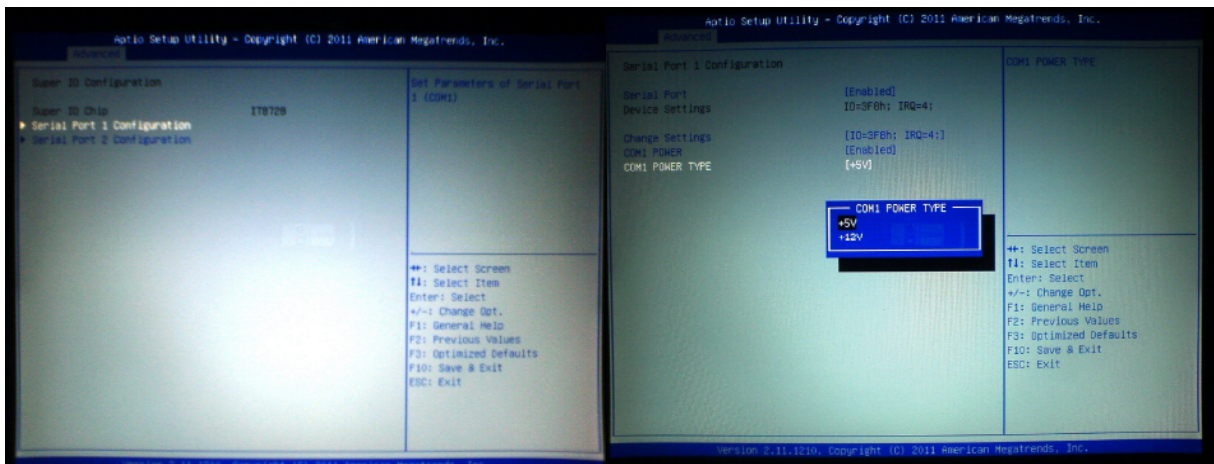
Aptio Setup Utility - Copyright (C) 2011 American Megatrends, Inc.
Advanced

Super IO Configuration

Super IO Chip IT8728
▶ Serial Port 1 Configuration
▶ Serial Port 2 Configuration

Set Parameters of Serial Port 1 (COM1)

↔: Select Screen
↑↓: Select Item
Enter: Select
+/-: Change Opt.
F1: General Help
F2: Previous Values
F3: Optimized Defaults
F10: Save & Exit
ESC: Exit

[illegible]

Aptio Setup Utility - Copyright (C) 2011 American Megatrends, Inc.
Advanced

Serial Port 1 Configuration

Serial Port [Enabled]
Device Settings IO=3F8h; IRQ=4;

Change Settings [IO=3F8h; IRQ=4;]
COM1 POWER [Enabled]
COM1 POWER TYPE [+5V]

COM1 POWER TYPE
+5V
+12V

COM1 POWER TYPE

↔: Select Screen
↑↓: Select Item
Enter: Select
+/-: Change Opt.
F1: General Help
F2: Previous Values
F3: Optimized Defaults
F10: Save & Exit
ESC: Exit

Version 2.11.1210. Copyright (C) 2011 American Megatrends, Inc.